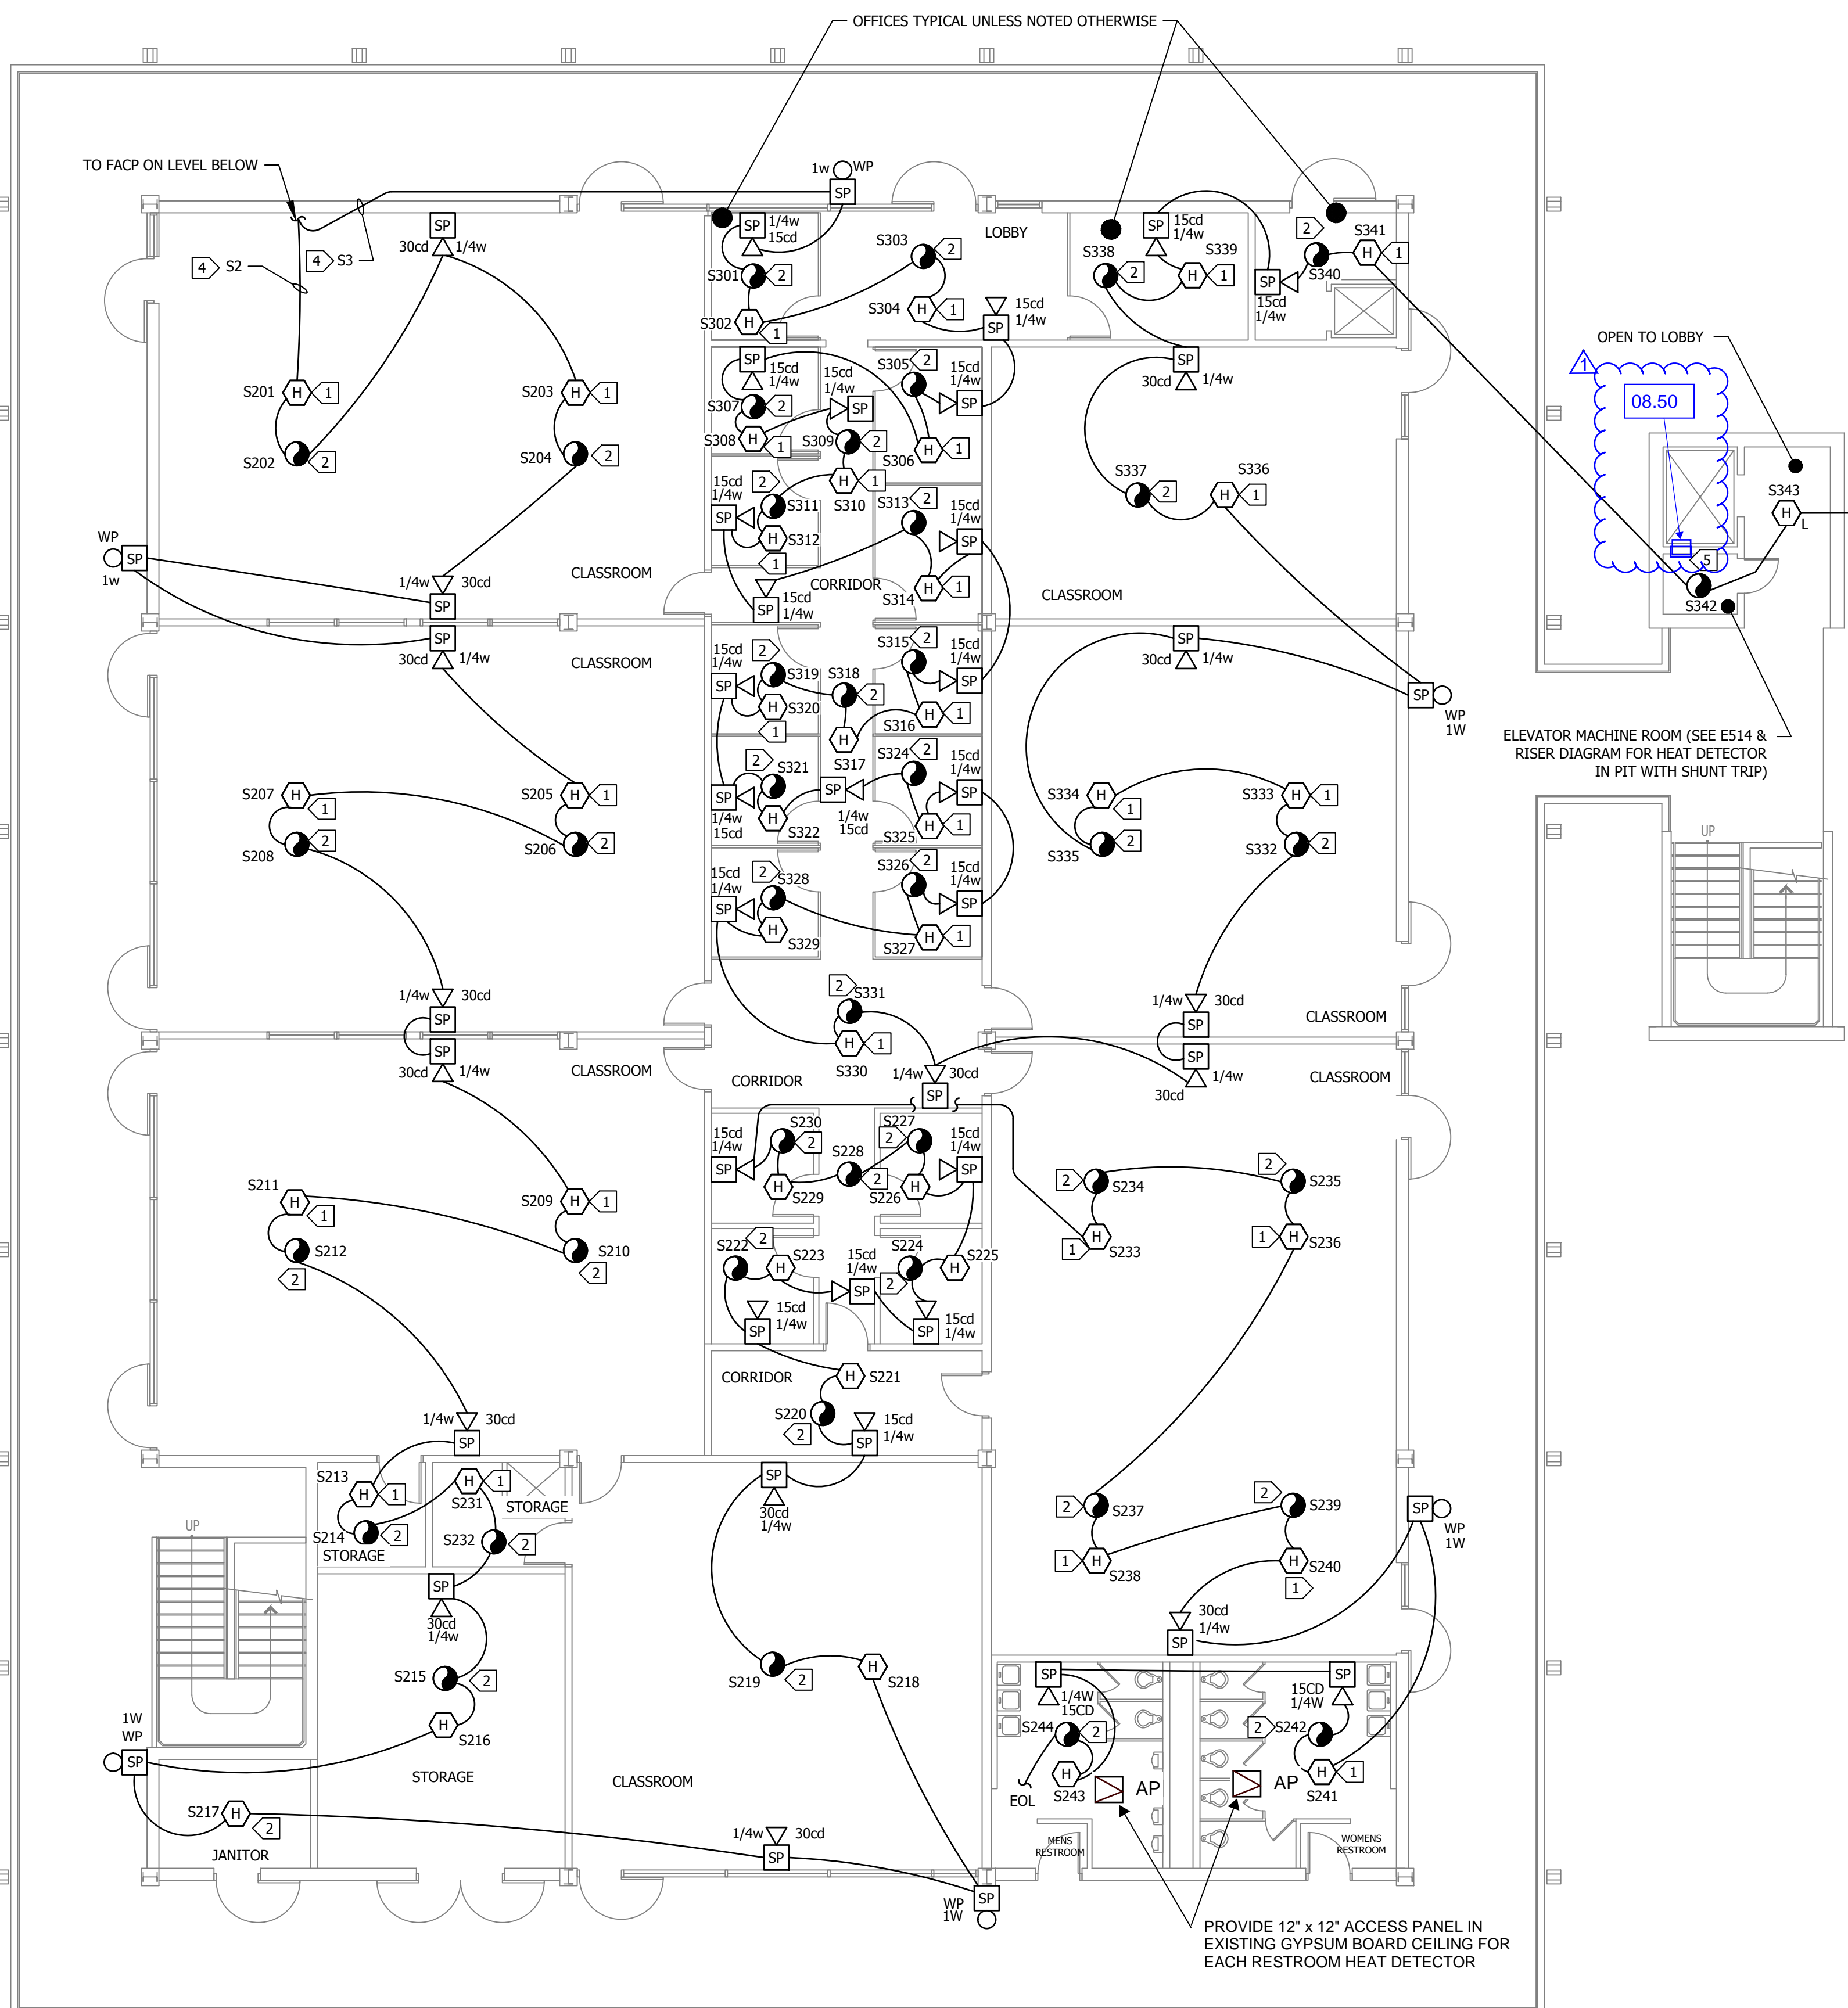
OFFICES TYPICAL UNLESS NOTED OTHERWISE

TO FACP ON LEVEL BELOW

4 S2
4 S3
SP
30cd 1/4w
1w WP
SP
SP 1/4w 15cd
S301 2
S302 H 1
S303 2
S304 H 1
15cd 1/4w SP
LOBBY
SP 15cd 1/4w
S338 2
S339 H 1
2
S341
H 1
SP 15cd 1/4w
S340

S201 H 1
S202 2
S203 H 1
S204 2

SP 15cd 1/4w
S307 2
S308 H 1
15cd 1/4w SP
S309 2
S305 2
15cd 1/4w SP
S306 H 1
SP
30cd 1/4w
S337 2
S336 H 1

OPEN TO LOBBY
1
08.50
5
S343 H L
S342

WP SP 1w
1/4w 30cd SP
CLASSROOM
15cd 1/4w 2
SP S311
S310 H 1
S312 H 1
S313 2
15cd 1/4w SP
CORRIDOR
S314 H 1
15cd 1/4w SP
CLASSROOM

SP 30cd 1/4w
CLASSROOM
15cd 1/4w 2
SP S319
S318 2
S320 H 1
S315 2
15cd 1/4w SP
S316 H 1
H
SP 30cd 1/4w
SP WP 1W

ELEVATOR MACHINE ROOM (SEE E514 & RISER DIAGRAM FOR HEAT DETECTOR IN PIT WITH SHUNT TRIP)

S207 H 1
S208 2
S205 H 1
S206 2
2 S321
SP 1/4w 15cd
H S322
S317
SP 1/4w 15cd
S324 2
15cd 1/4w SP
S325 H 1
S334 H 1
S335 2
S333 H 1
S332 2
UP

15cd 1/4w 2 S328
SP
H S329
S326 2
15cd 1/4w SP
S327 H 1

1/4w 30cd SP
SP 30cd 1/4w
CLASSROOM
2 S331
H 1
S330
CORRIDOR
1/4w 30cd SP
1/4w 30cd SP
CLASSROOM
SP 30cd 1/4w
CLASSROOM

15cd 1/4w SP
S230 2
H S229
S228 2
S227 2
15cd 1/4w SP
S226 H
S211 H 1
S212 2
S209 H 1
S210 2
2 S234
2 S235
H S233 1
1 H S236

S222 2
S223 H
15cd 1/4w SP
S224 2
S225 H
15cd 1/4w SP
15cd 1/4w SP
CORRIDOR
H S221
S220 2
15cd 1/4w SP

1/4w 30cd SP
S213 H 1
S214 2
STORAGE
H 1 S231
STORAGE
S232 2
SP 30cd 1/4w
UP
SP 30cd 1/4w
2 S237
1 H S238
2 S239
H S240 1
SP WP 1W
30cd 1/4w SP

S215 2
S216 H
STORAGE
S219 2
H S218
CLASSROOM
SP 1/4W 15CD
S244 2
H S243
AP
EOL
SP 15CD 1/4W
2 S242
H 1 S241
AP
MENS RESTROOM
WOMENS RESTROOM

1W WP SP
S217 H 2
JANITOR
1/4w 30cd SP
WP 1W SP

PROVIDE 12" x 12" ACCESS PANEL IN EXISTING GYPSUM BOARD CEILING FOR EACH RESTROOM HEAT DETECTOR